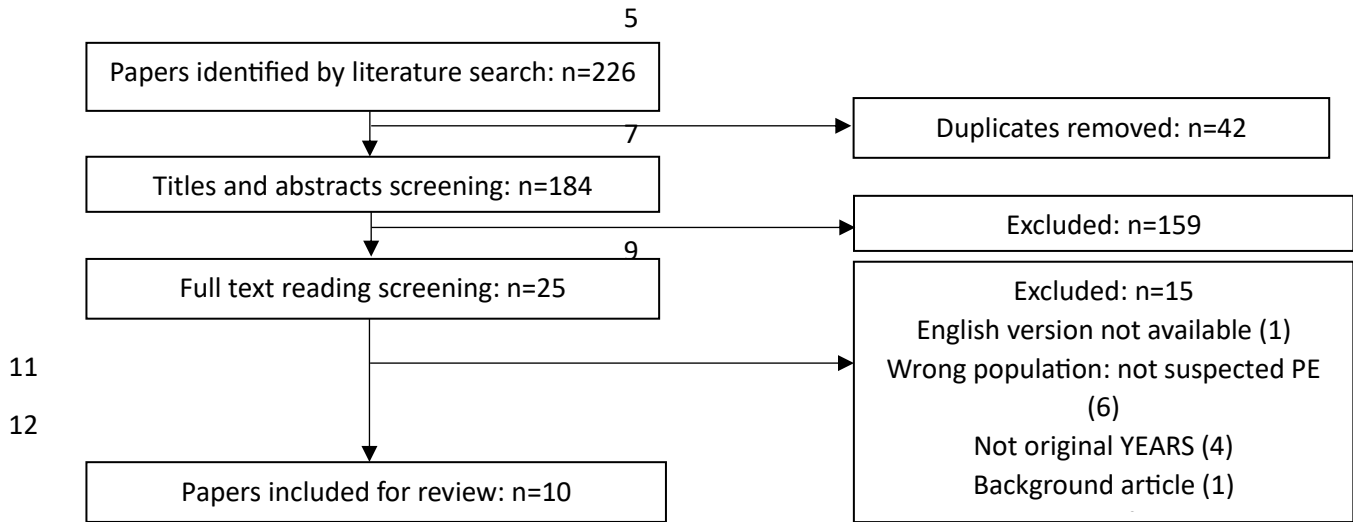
5

Papers identified by literature search: n=226

7

Duplicates removed: n=42

Titles and abstracts screening: n=184

Excluded: n=159

9

Full text reading screening: n=25

Excluded: n=15
English version not available (1)
Wrong population: not suspected PE (6)
Not original YEARS (4)
Background article (1)

11

12

Papers included for review: n=10